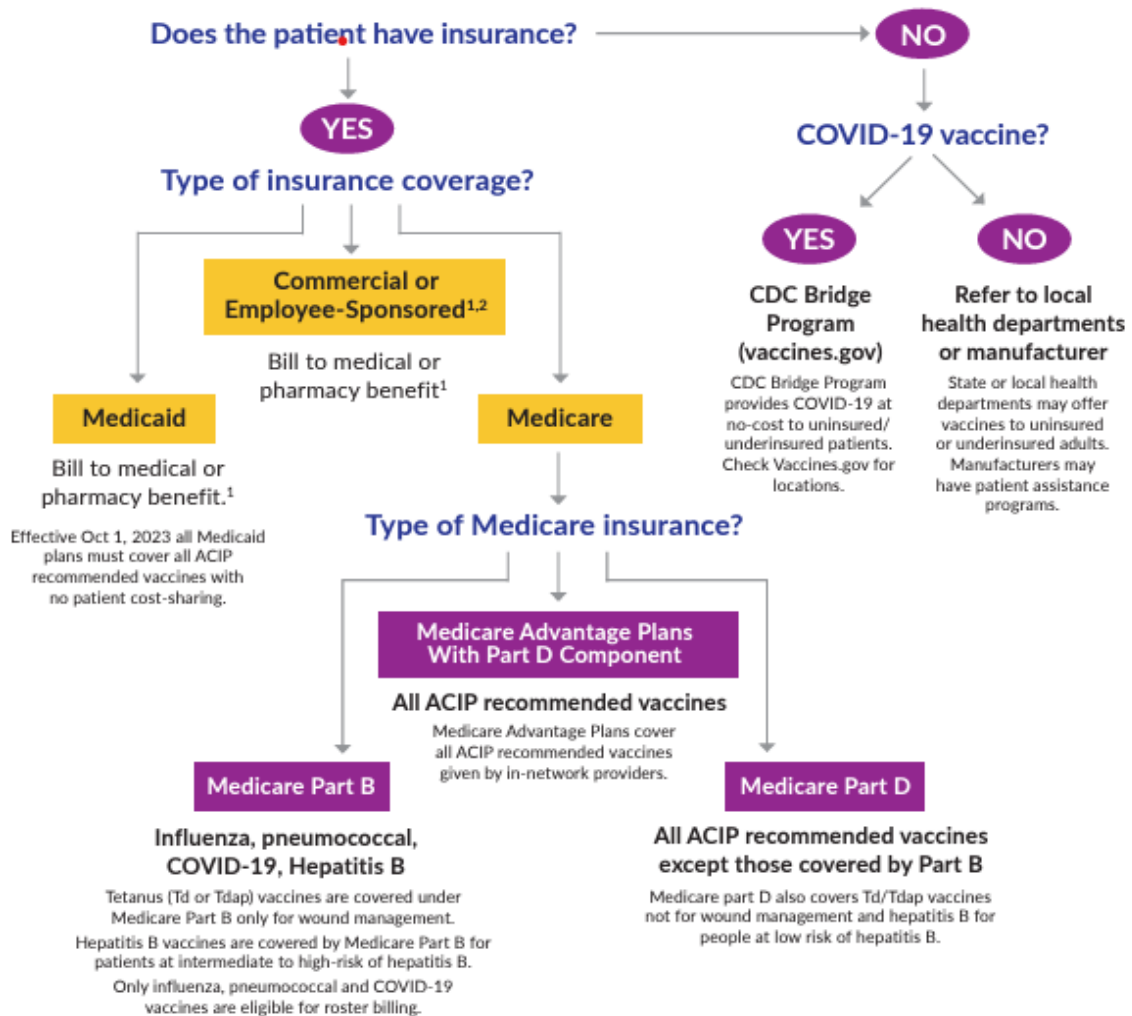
Does the patient have insurance?

NO

COVID-19 vaccine?

YES

CDC Bridge Program (vaccines.gov)

CDC Bridge Program provides COVID-19 at no-cost to uninsured/ underinsured patients. Check Vaccines.gov for locations.

NO

Refer to local health departments or manufacturer

State or local health departments may offer vaccines to uninsured or underinsured adults. Manufacturers may have patient assistance programs.

YES

Type of insurance coverage?

Commercial or Employee-Sponsored$^{1,2}$

Bill to medical or pharmacy benefit$^{1}$

Medicaid

Bill to medical or pharmacy benefit.$^{1}$

Effective Oct 1, 2023 all Medicaid plans must cover all ACIP recommended vaccines with no patient cost-sharing.

Medicare

Type of Medicare insurance?

Medicare Advantage Plans With Part D Component

All ACIP recommended vaccines

Medicare Advantage Plans cover all ACIP recommended vaccines given by in-network providers.

Medicare Part B

Influenza, pneumococcal, COVID-19, Hepatitis B

Tetanus (Td or Tdap) vaccines are covered under Medicare Part B only for wound management.

Hepatitis B vaccines are covered by Medicare Part B for patients at intermediate to high-risk of hepatitis B.

Only influenza, pneumococcal and COVID-19 vaccines are eligible for roster billing.

Medicare Part D

All ACIP recommended vaccines except those covered by Part B

Medicare part D also covers Td/Tdap vaccines not for wound management and hepatitis B for people at low risk of hepatitis B.